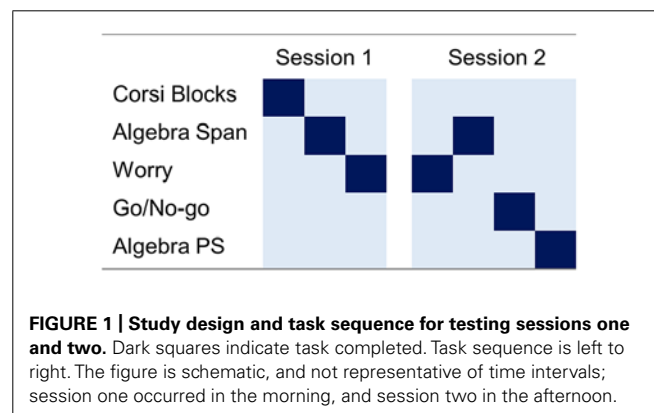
Session 1 Session 2

Corsi Blocks

Algebra Span

Worry

Go/No-go

Algebra PS

**FIGURE 1 | Study design and task sequence for testing sessions one and two.** Dark squares indicate task completed. Task sequence is left to right. The figure is schematic, and not representative of time intervals; session one occurred in the morning, and session two in the afternoon.